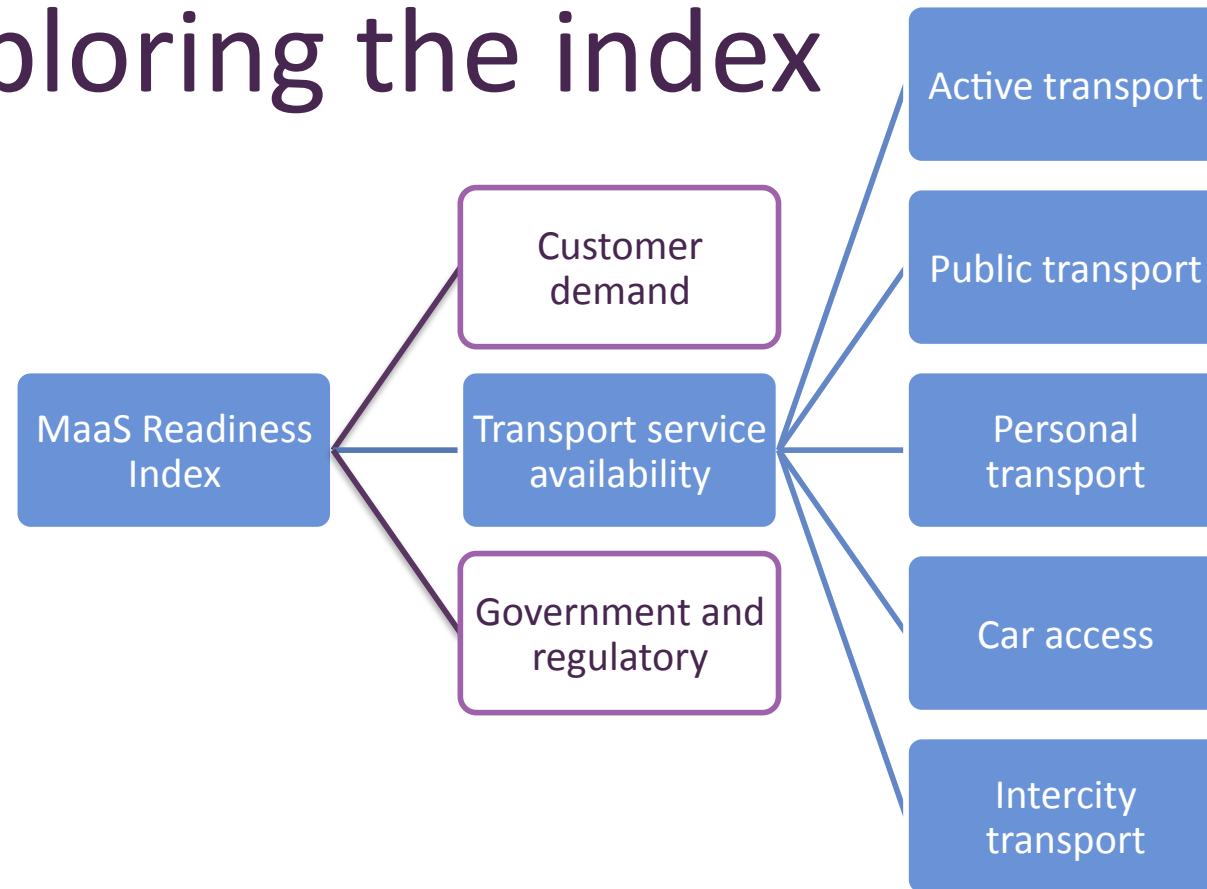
ploring the index

MaaS Readiness Index

Customer demand

Transport service availability

Government and regulatory

Active transport

Public transport

Personal transport

Car access

Intercity transport